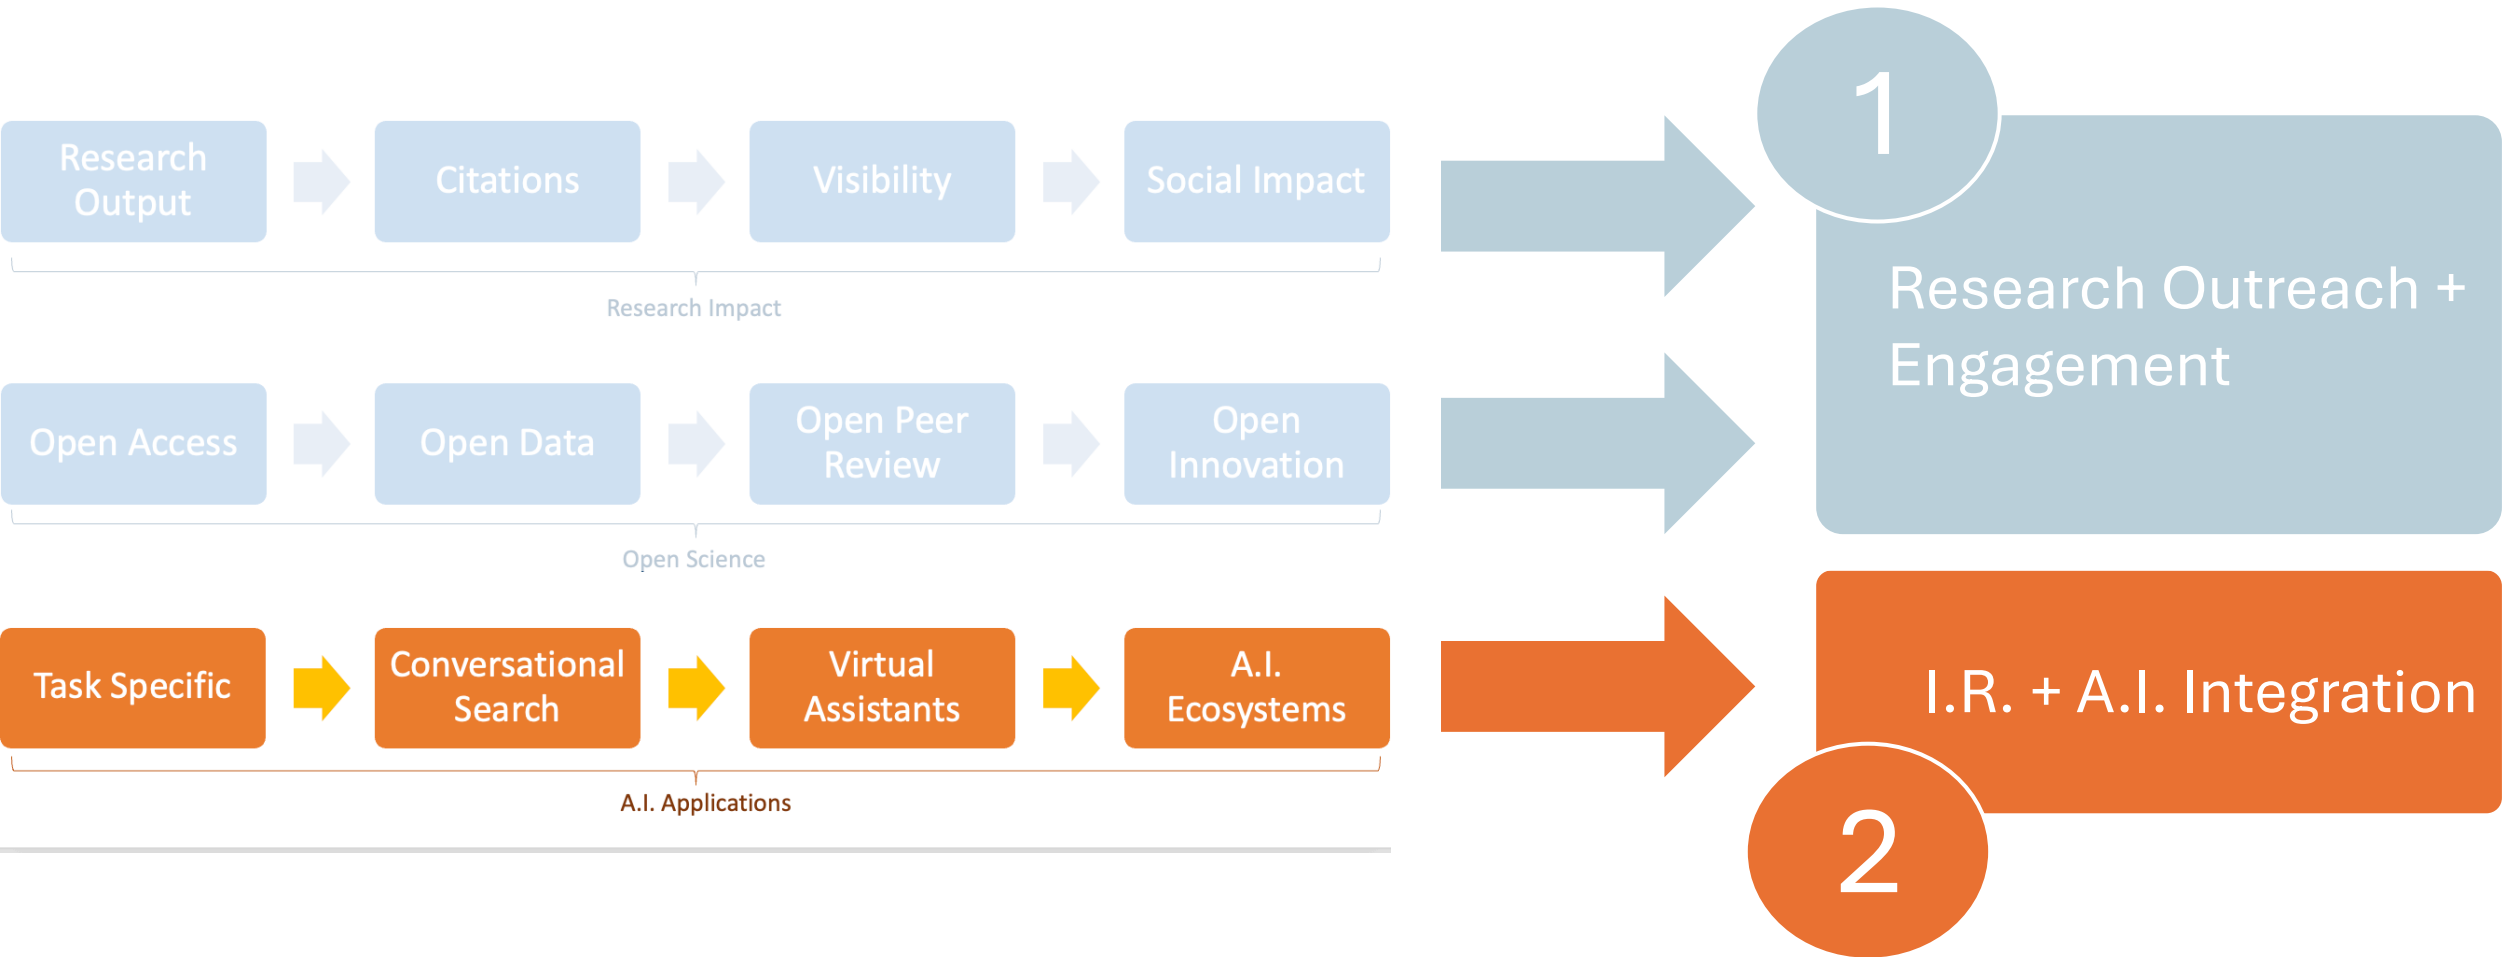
Research Output

Citations

Visibility

Social Impact

Research Impact

Open Access

Open Data

Open Peer Review

Open Innovation

Open Science

Task Specific

Conversational Search

Virtual Assistants

A.I. Ecosystems

A.I. Applications

1

Research Outreach + Engagement

I.R. + A.I. Integration

2